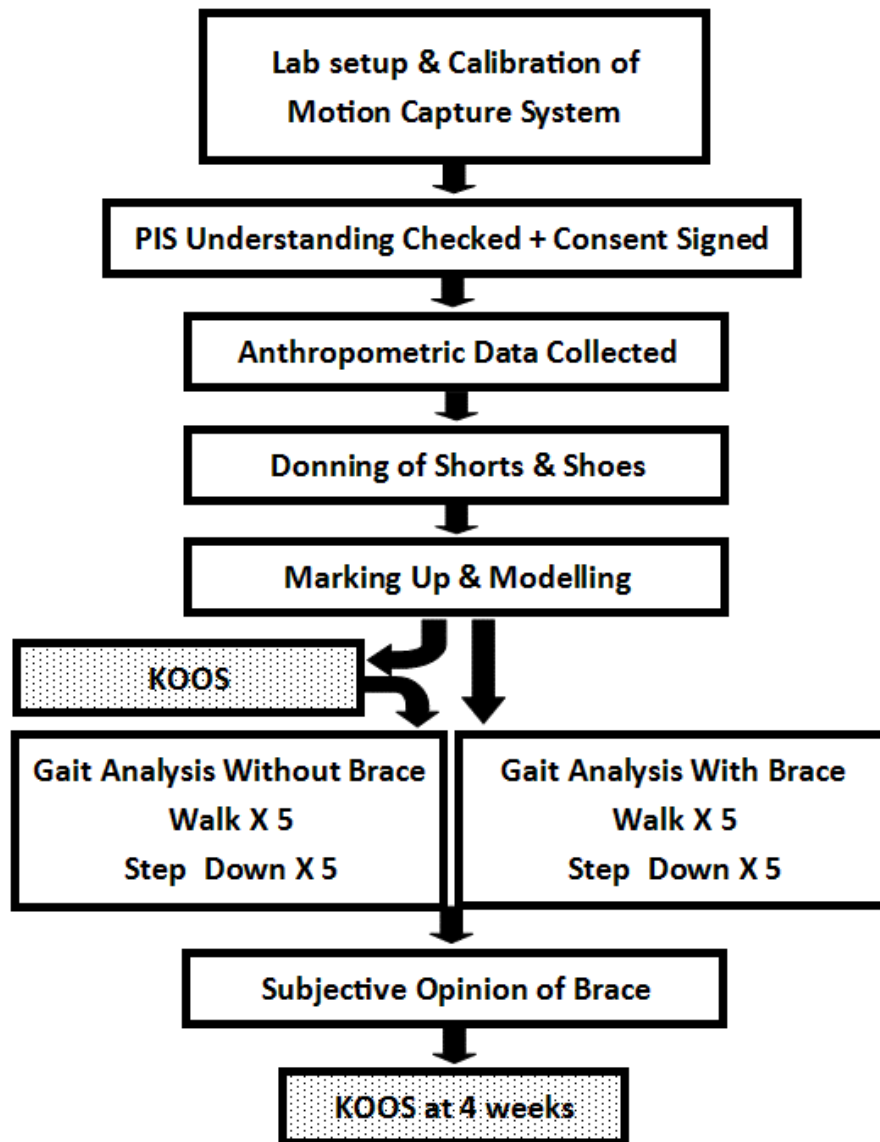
Lab setup & Calibration of Motion Capture System

PIS Understanding Checked + Consent Signed

Anthropometric Data Collected

Donning of Shorts & Shoes

Marking Up & Modelling

KOOS

Gait Analysis Without Brace
Walk X 5
Step Down X 5

Gait Analysis With Brace
Walk X 5
Step Down X 5

Subjective Opinion of Brace

KOOS at 4 weeks